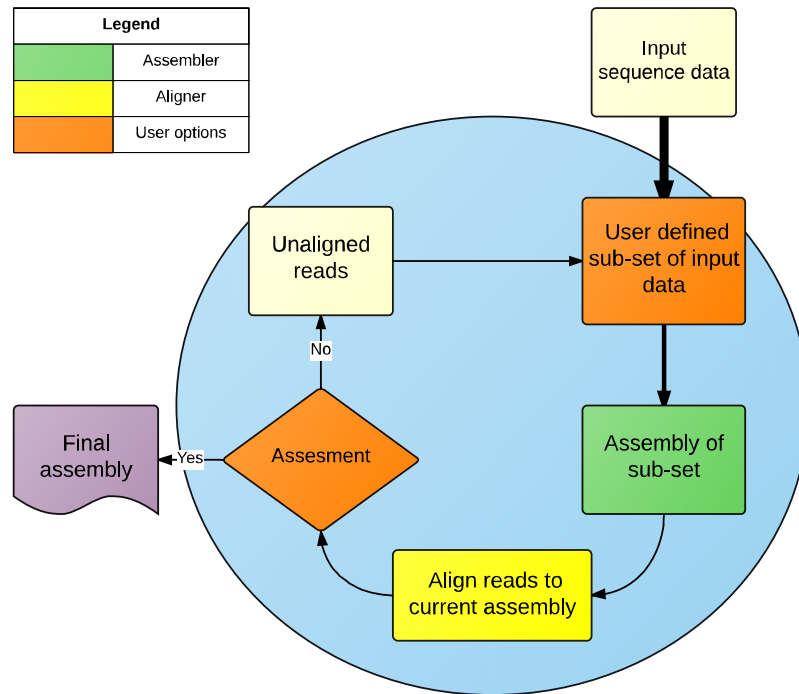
| Legend | |
|---|---|
| | Assembler |
| | Aligner |
| | User options |

Input sequence data

User defined sub-set of input data

Unaligned reads

No

Final assembly

Yes

Assesment

Assembly of sub-set

Align reads to current assembly